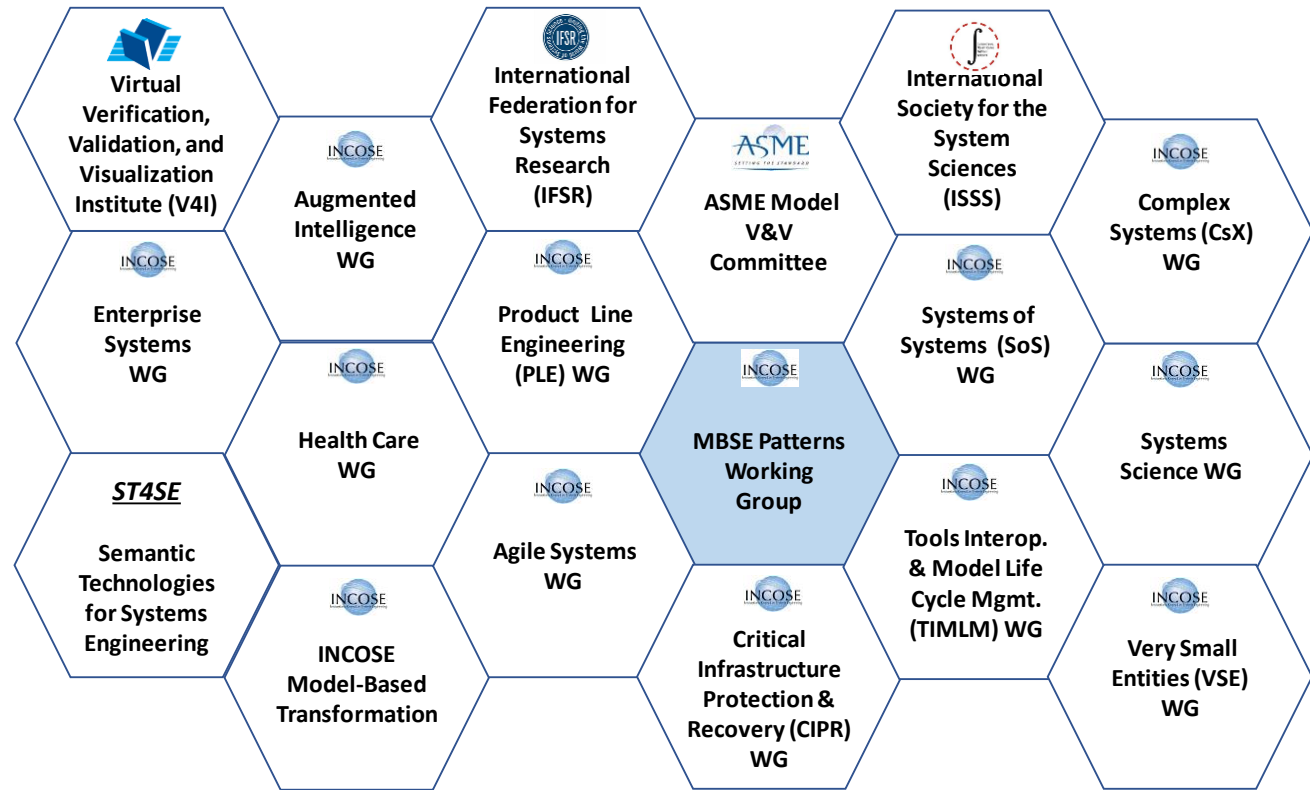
Virtual Verification, Validation, and Visualization Institute (V4I)

INCOSE
Augmented Intelligence WG

IFSR
International Federation for Systems Research (IFSR)

ASME
SETTING THE STANDARD
ASME Model V&V Committee

International Society for the System Sciences (ISSS)

INCOSE
Complex Systems (CsX) WG

INCOSE
Enterprise Systems WG

INCOSE
Product Line Engineering (PLE) WG

INCOSE
Systems of Systems (SoS) WG

INCOSE
Health Care WG

INCOSE
MBSE Patterns Working Group

INCOSE
Systems Science WG

ST4SE
Semantic Technologies for Systems Engineering

INCOSE
Agile Systems WG

INCOSE
Tools Interop. & Model Life Cycle Mgmt. (TIMLM) WG

INCOSE
INCOSE Model-Based Transformation

INCOSE
Critical Infrastructure Protection & Recovery (CIPR) WG

INCOSE
Very Small Entities (VSE) WG